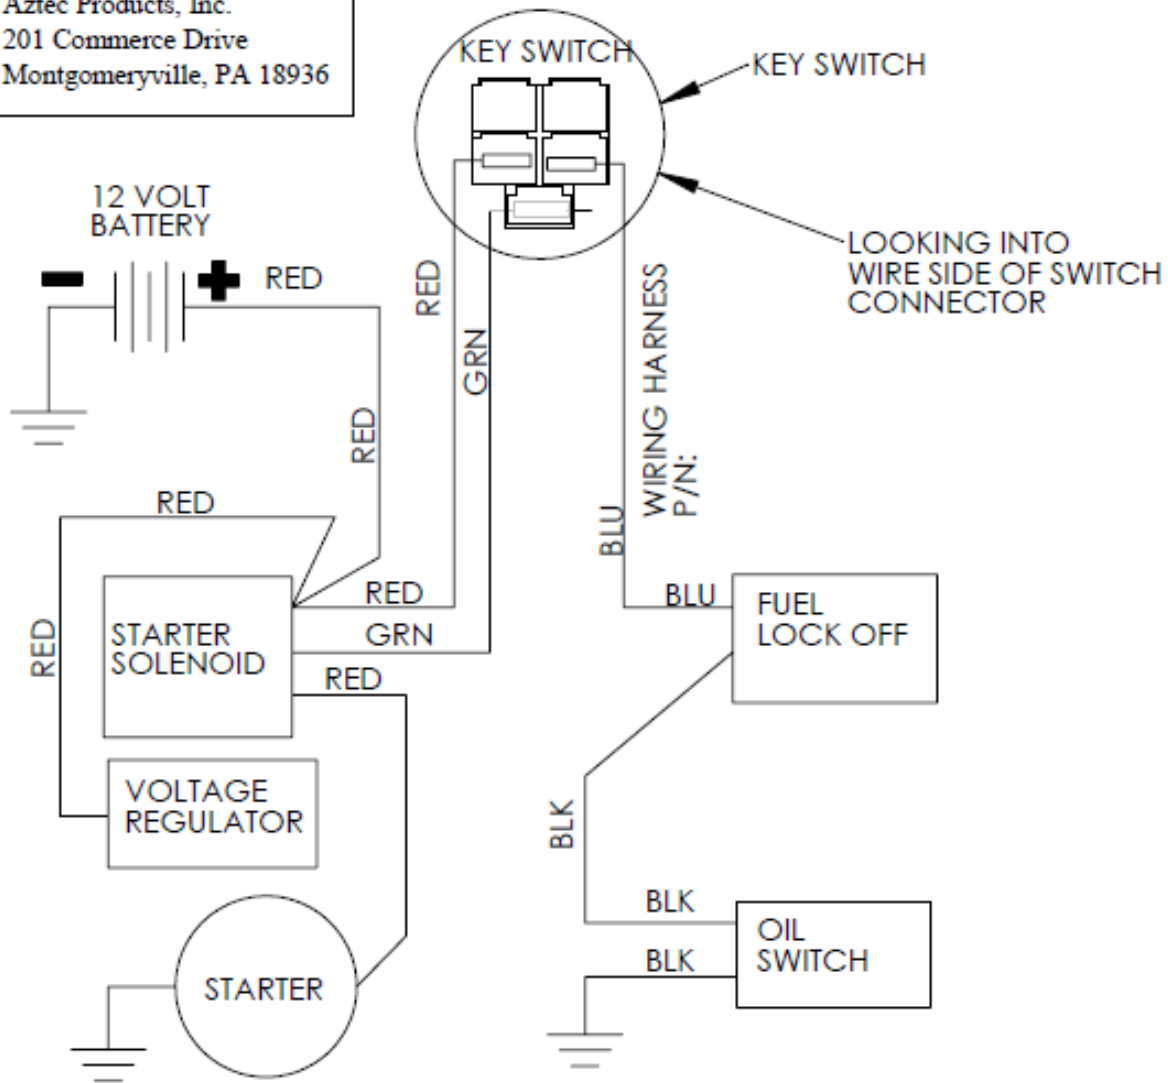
Aztec Products, Inc.
201 Commerce Drive
Montgomeryville, PA 18936

KEY SWITCH

KEY SWITCH

LOOKING INTO WIRE SIDE OF SWITCH CONNECTOR

12 VOLT BATTERY

RED

RED

GRN

RED

WIRING HARNESS P/N:

BLU

RED

RED

BLU

FUEL LOCK OFF

RED

STARTER SOLENOID

GRN

RED

VOLTAGE REGULATOR

BLK

BLK

OIL SWITCH

BLK

STARTER